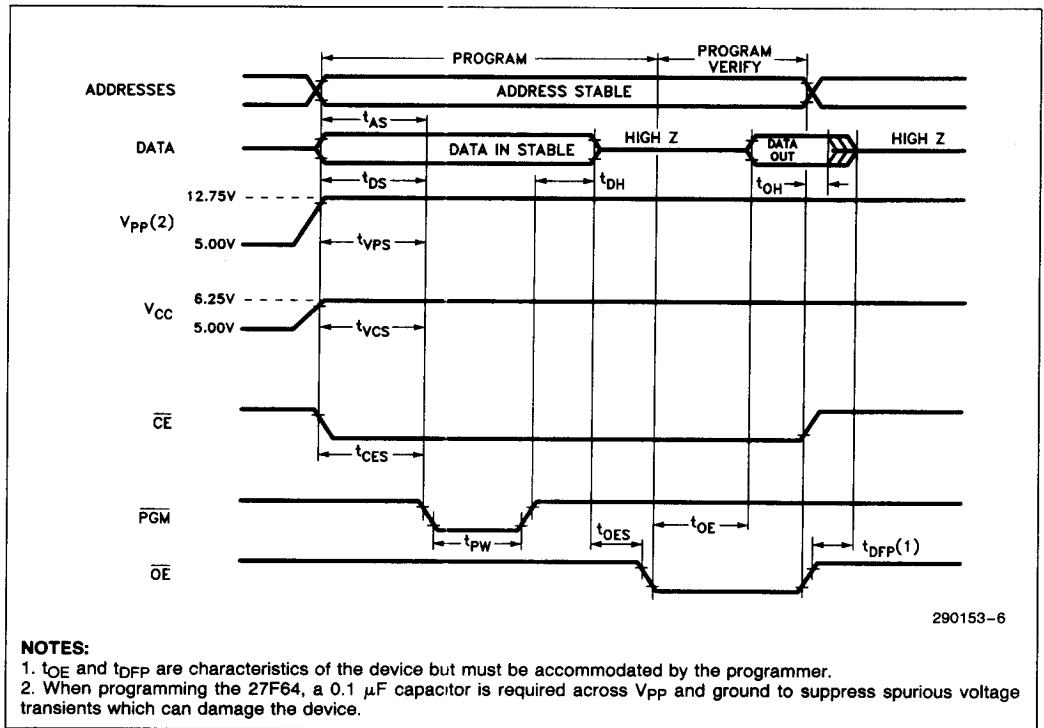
PROGRAM

PROGRAM VERIFY

ADDRESSES

ADDRESS STABLE

$t_{AS}$

DATA

DATA IN STABLE

HIGH Z

DATA OUT

HIGH Z

$t_{DS}$

$t_{DH}$

$t_{OH}$

12.75V

$V_{PP}(2)$

$t_{VPS}$

5.00V

6.25V

$V_{CC}$

5.00V

$t_{VCS}$

$\overline{CE}$

$t_{CES}$

$\overline{PGM}$

$t_{PW}$

$t_{OES}$

$t_{OE}$

$t_{DFP}(1)$

$\overline{OE}$

290153–6

NOTES:
1. $t_{OE}$ and $t_{DFP}$ are characteristics of the device but must be accommodated by the programmer.
2. When programming the 27F64, a 0.1 $\mu$F capacitor is required across $V_{PP}$ and ground to suppress spurious voltage transients which can damage the device.